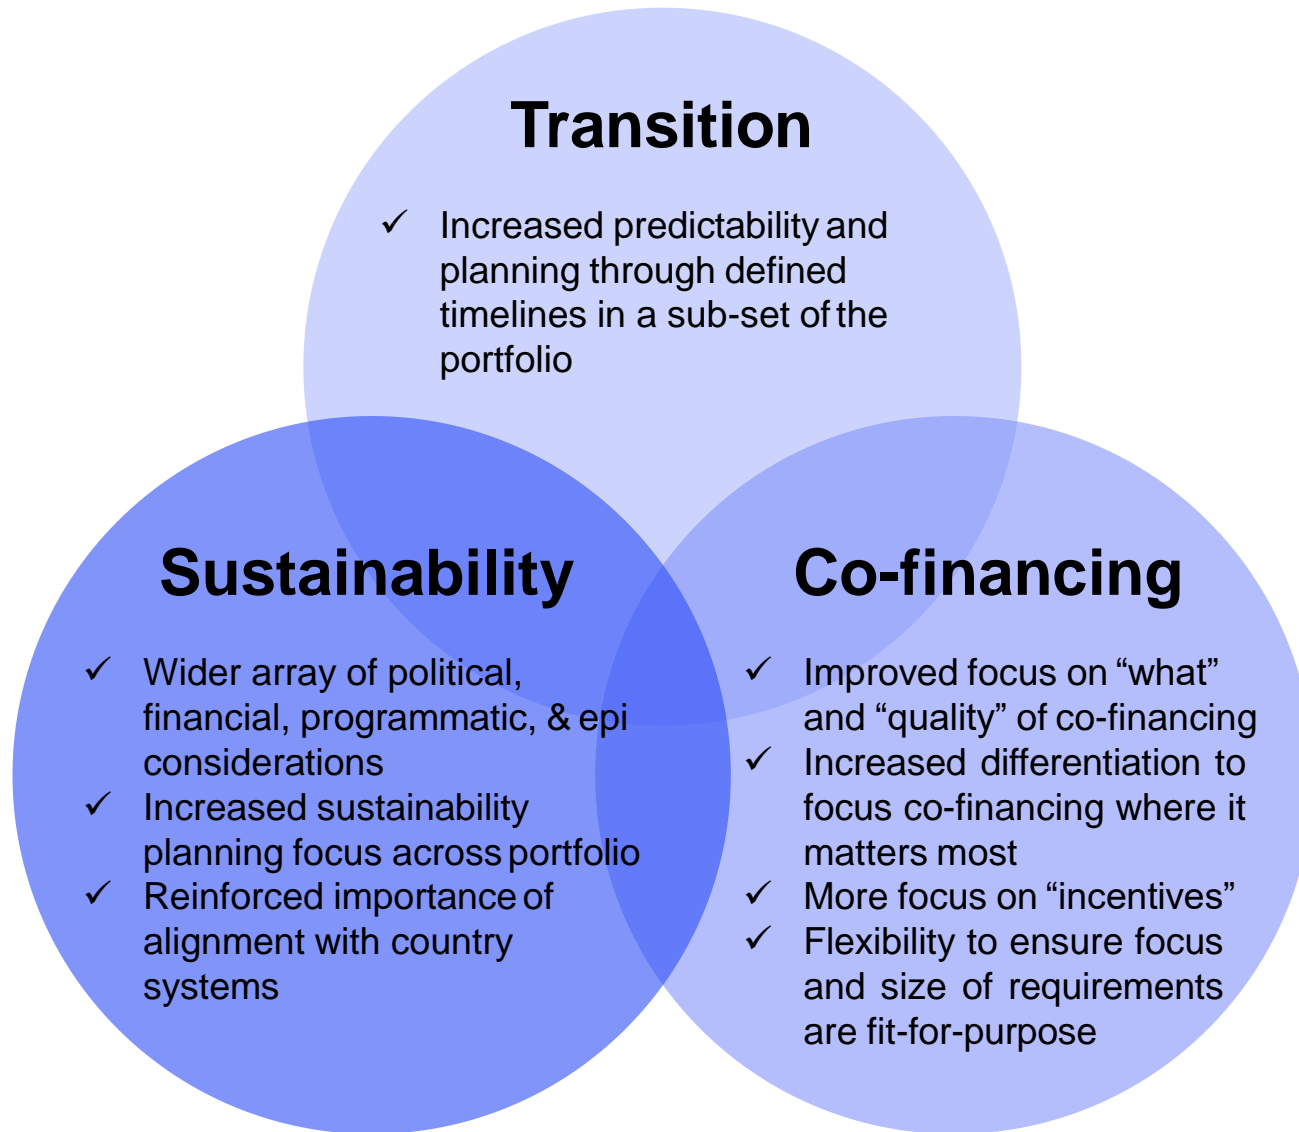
Transition

✓ Increased predictability and planning through defined timelines in a sub-set of the portfolio

Sustainability

✓ Wider array of political, financial, programmatic, & epi considerations
✓ Increased sustainability planning focus across portfolio
✓ Reinforced importance of alignment with country systems

Co-financing

✓ Improved focus on “what” and “quality” of co-financing
✓ Increased differentiation to focus co-financing where it matters most
✓ More focus on “incentives”
✓ Flexibility to ensure focus and size of requirements are fit-for-purpose